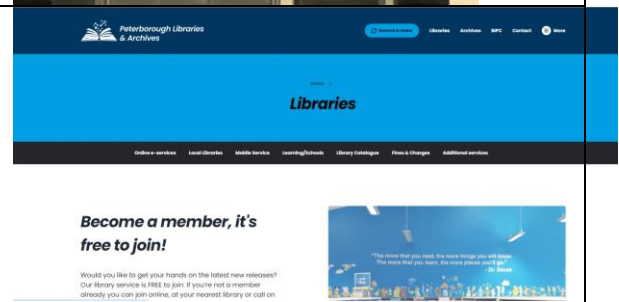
Peterborough Libraries & Archives

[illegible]

Libraries Archives BIPC Contact More

Home >

Libraries

Online e-services Local Libraries Mobile Service Learning/Schools Library Catalogue Fines & Charges Additional services

Become a member, it's free to join!

Would you like to get your hands on the latest new releases? Our library service is FREE to join. If you're not a member already you can join online, at your nearest library or call on

"The more that you read, the more things you will know. The more that you learn, the more places you'll go." - Dr. Seuss